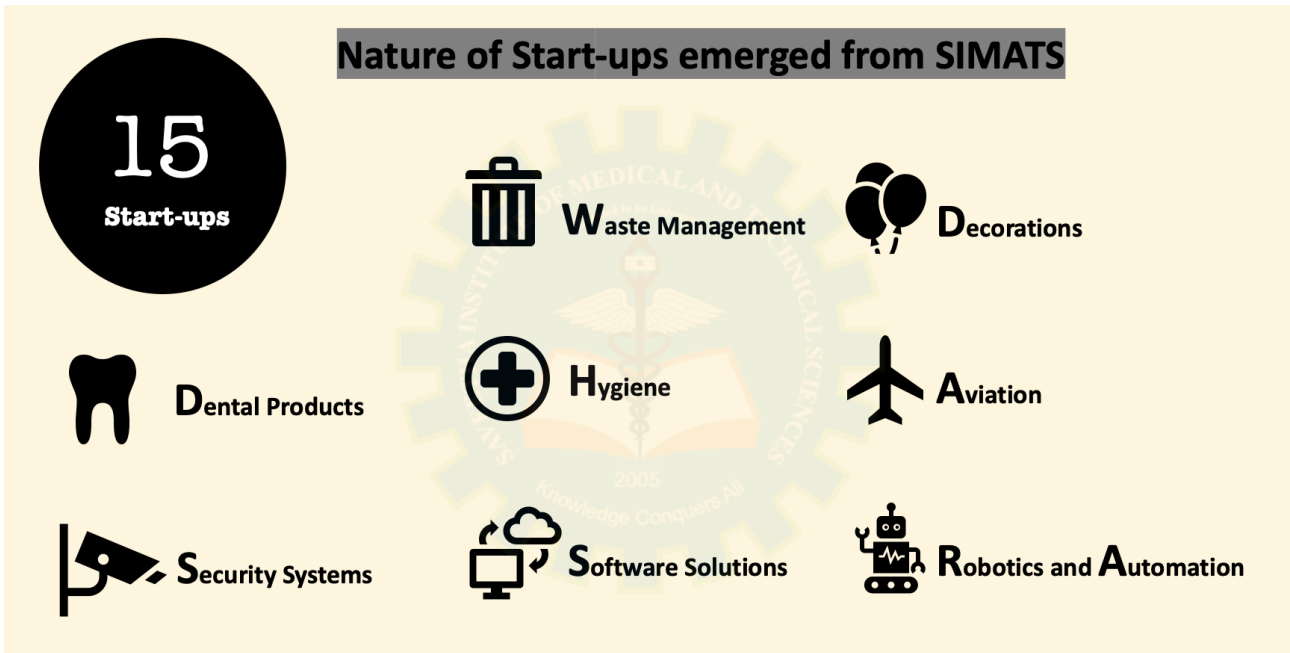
Nature of Start-ups emerged from SIMATS

15
Start-ups

Waste Management

Decorations

Dental Products

Hygiene

Aviation

Security Systems

Software Solutions

Robotics and Automation

SAVEETHA INSTITUTE OF MEDICAL AND TECHNICAL SCIENCES
2005
Knowledge Conquers All